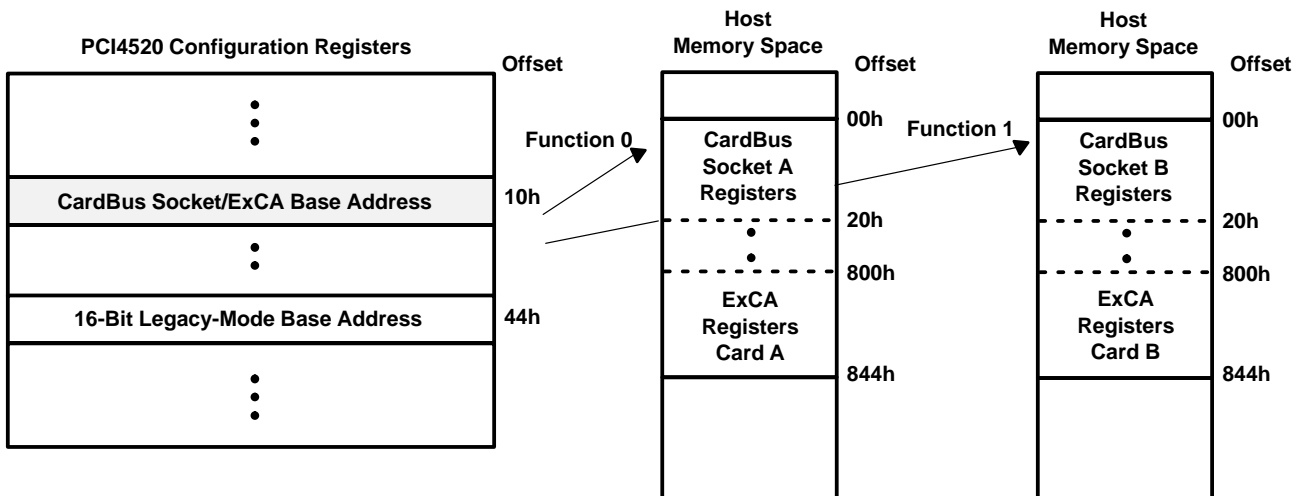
PCI4520 Configuration Registers

Offset

CardBus Socket/ExCA Base Address

10h

16-Bit Legacy-Mode Base Address

44h

Function 0

Host Memory Space

Offset

00h

CardBus Socket A Registers

20h

800h

ExCA Registers Card A

844h

Function 1

Host Memory Space

Offset

00h

CardBus Socket B Registers

20h

800h

ExCA Registers Card B

844h